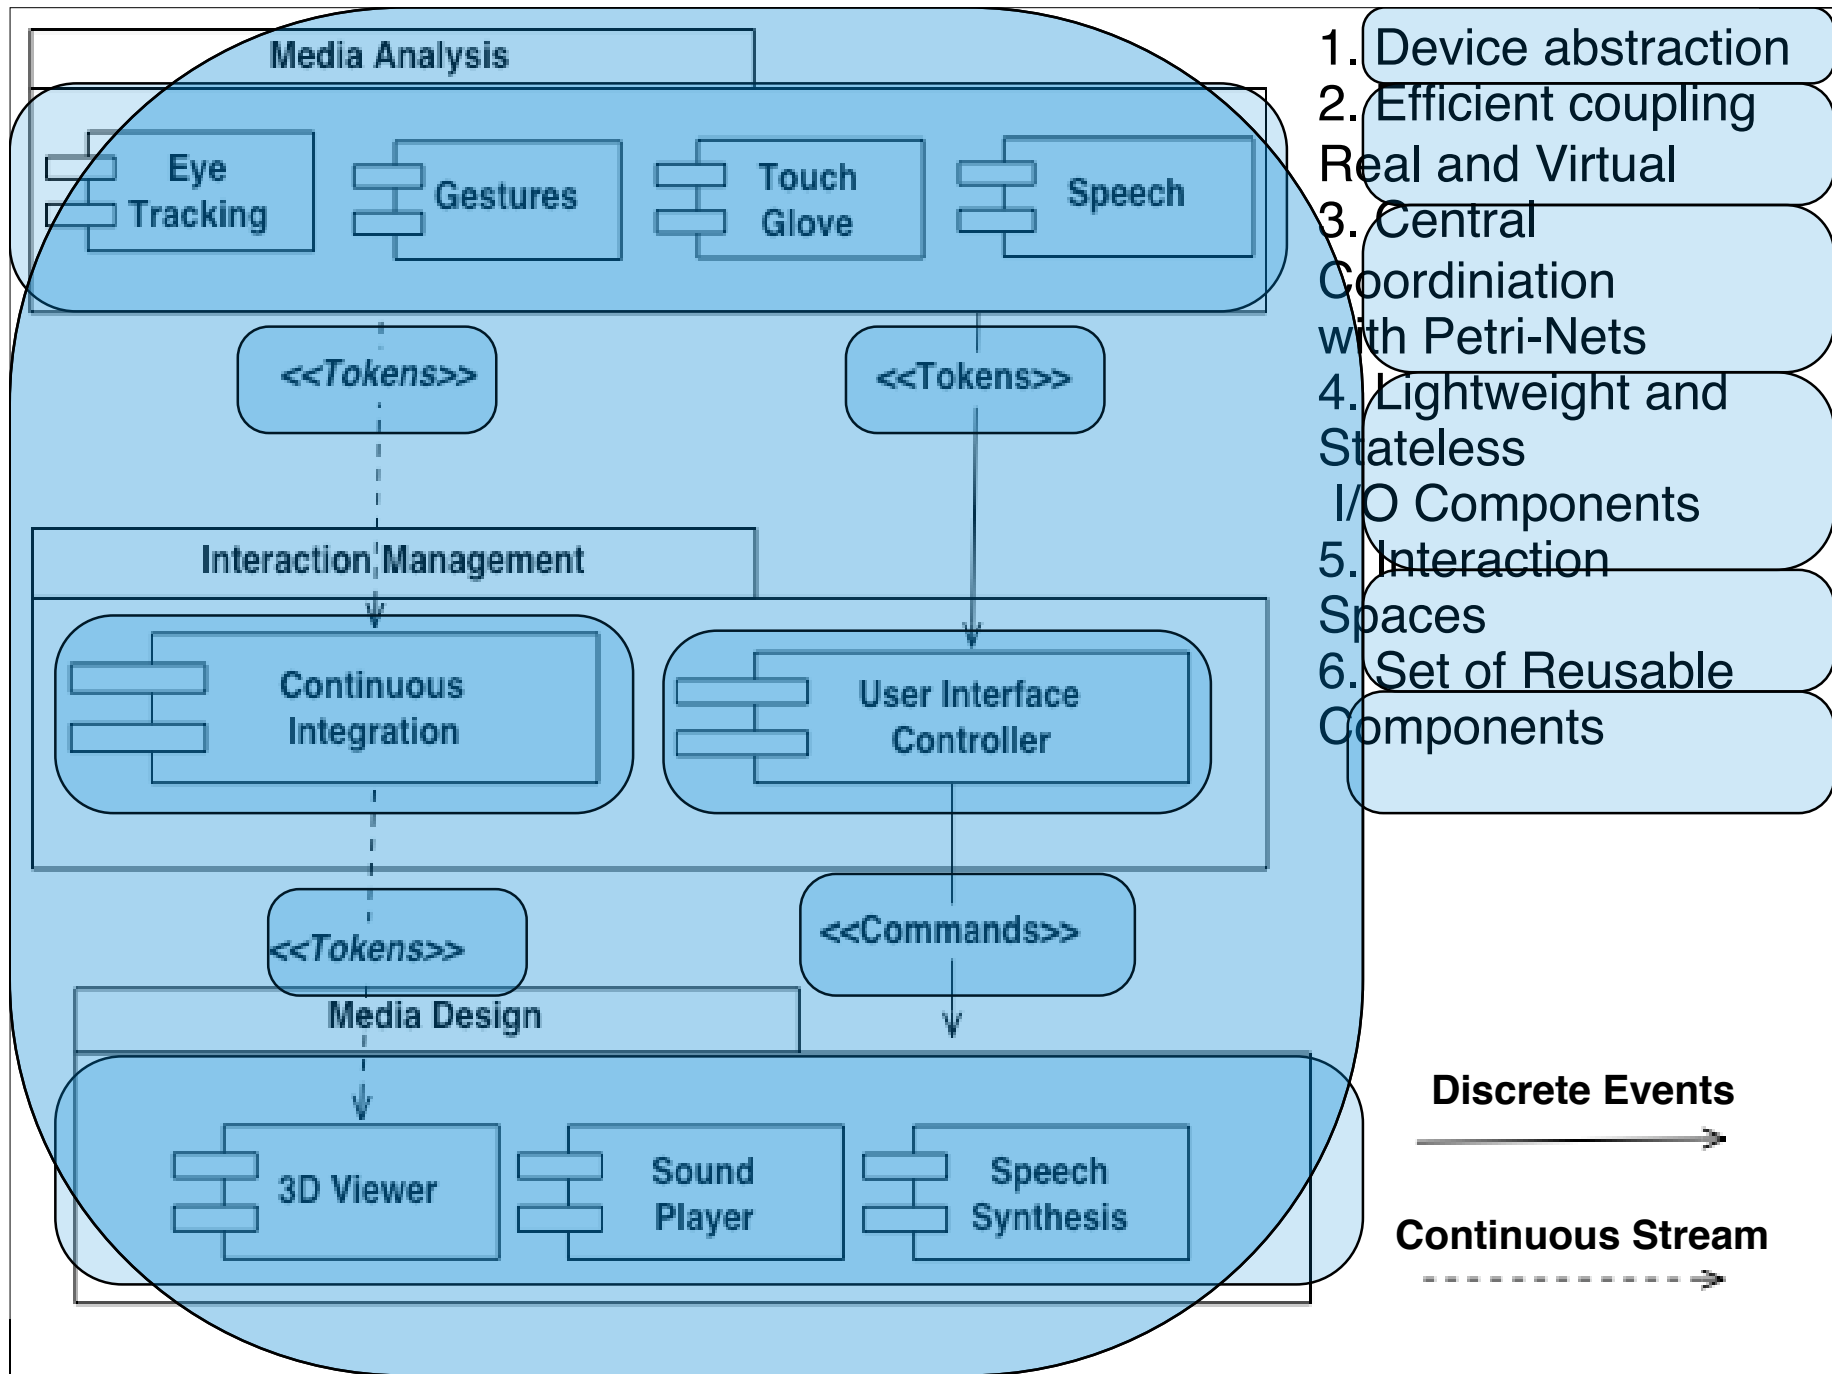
Media Analysis

Eye Tracking

Gestures

Touch Glove

Speech

<<Tokens>>

<<Tokens>>

Interaction Management

Continuous Integration

User Interface Controller

<<Tokens>>

<<Commands>>

Media Design

3D Viewer

Sound Player

Speech Synthesis

1. Device abstraction
2. Efficient coupling Real and Virtual
3. Central Coordiniation with Petri-Nets
4. Lightweight and Stateless
I/O Components
5. Interaction Spaces
6. Set of Reusable Components

Discrete Events

Continuous Stream